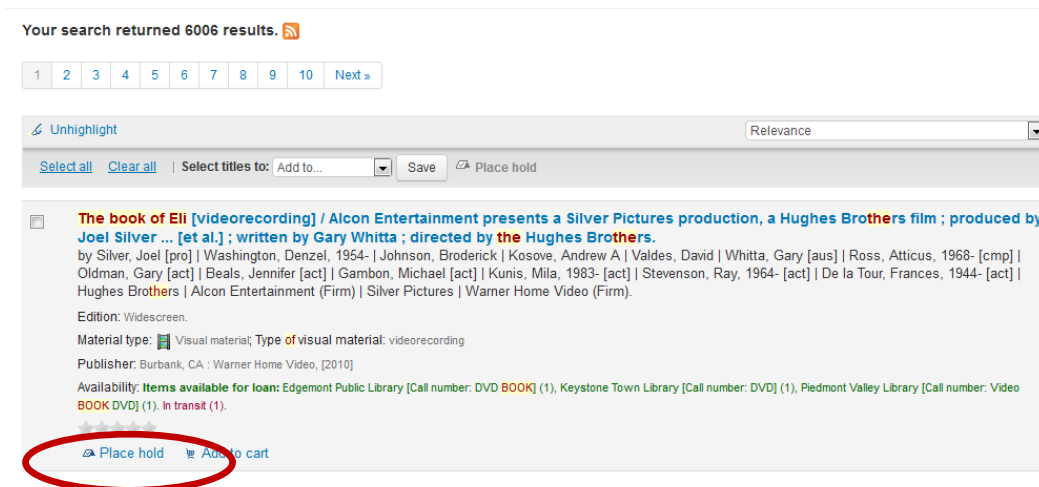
Your search returned 6006 results.

1 2 3 4 5 6 7 8 9 10 Next »

Unhighlight

Relevance

Select all Clear all | Select titles to: Add to... Save Place hold

The book of Eli [videorecording] / Alcon Entertainment presents a Silver Pictures production, a Hughes Brothers film ; produced by Joel Silver ... [et al.] ; written by Gary Whitta ; directed by the Hughes Brothers.

by Silver, Joel [pro] | Washington, Denzel, 1954- | Johnson, Broderick | Kosove, Andrew A | Valdes, David | Whitta, Gary [aus] | Ross, Atticus, 1968- [cmp] | Oldman, Gary [act] | Beals, Jennifer [act] | Gambon, Michael [act] | Kunis, Mila, 1983- [act] | Stevenson, Ray, 1964- [act] | De la Tour, Frances, 1944- [act] | Hughes Brothers | Alcon Entertainment (Firm) | Silver Pictures | Warner Home Video (Firm).

Edition: Widescreen.

Material type: Visual material; Type of visual material: videorecording

Publisher: Burbank, CA : Warner Home Video, [2010]

Availability: Items available for loan: Edgemont Public Library [Call number: DVD BOOK] (1), Keystone Town Library [Call number: DVD] (1), Piedmont Valley Library [Call number: Video BOOK DVD] (1). In transit (1).

Place hold Add to cart